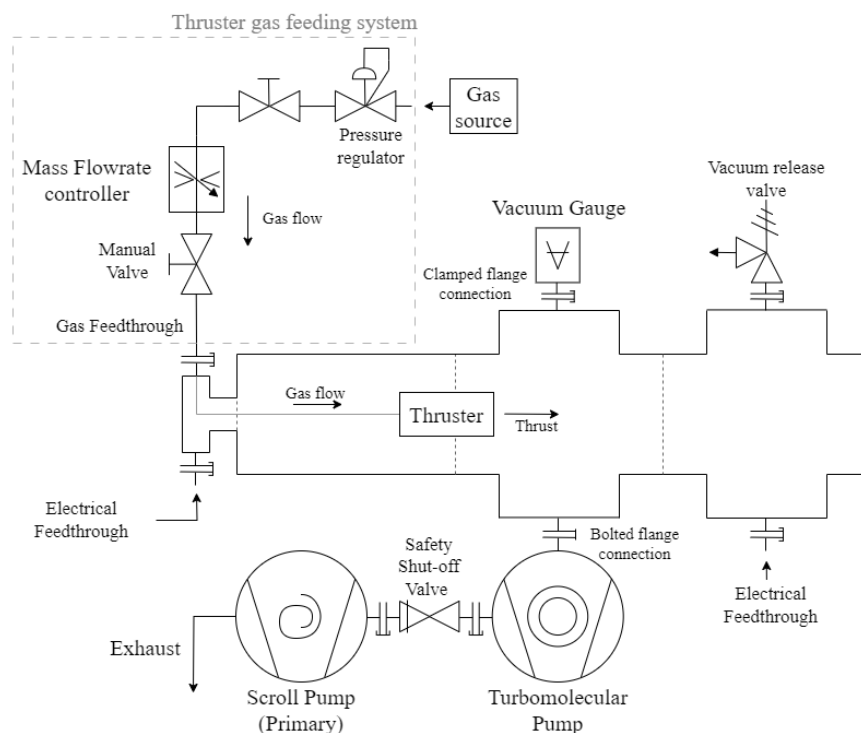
Thruster gas feeding system

Gas source

Pressure regulator

Mass Flowrate controller

Gas flow

Manual Valve

Gas Feedthrough

Vacuum Gauge

Clamped flange connection

Vacuum release valve

Gas flow

Thruster

Thrust

Electrical Feedthrough

Bolted flange connection

Safety Shut-off Valve

Electrical Feedthrough

Exhaust

Scroll Pump (Primary)

Turbomolecular Pump